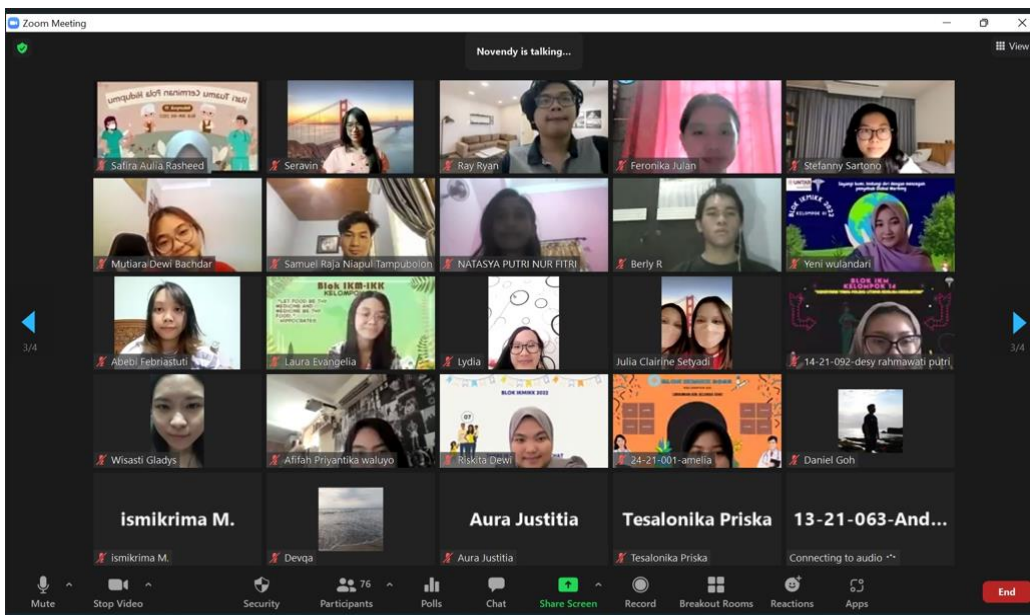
Zoom Meeting

Novendy is talking...

View

Safira Aulia Rasheed

Seravin

Ray Ryan

Feronika Julan

Stefanny Sartono

Mutiara Dewi Bachdar

Samuel Raja Niapul Tampubolon

NATASYA PUTRI NUR FITRI

Berly R

Yeni wulandari

Abebi Febriastuti

Blok IKM-IKK

Laura Evangelia

Lydia

Julia Clairine Setyadi

14-21-092-desy rahmawati putri

Wisasti Gladys

Afifah Priyantika waluyo

BLOK IKMIKK 2022

Riskita Dewi

24-21-001-amelia

Daniel Goh

3/4

3/4

ismikrima M.

ismikrima M.

Devqa

Aura Justitia

Aura Justitia

Tesalonika Priska

Tesalonika Priska

13-21-063-And...

Connecting to audio

Mute

Stop Video

Security

76

Participants

Polls

Chat

Share Screen

Record

Breakout Rooms

Reactions

Apps

End